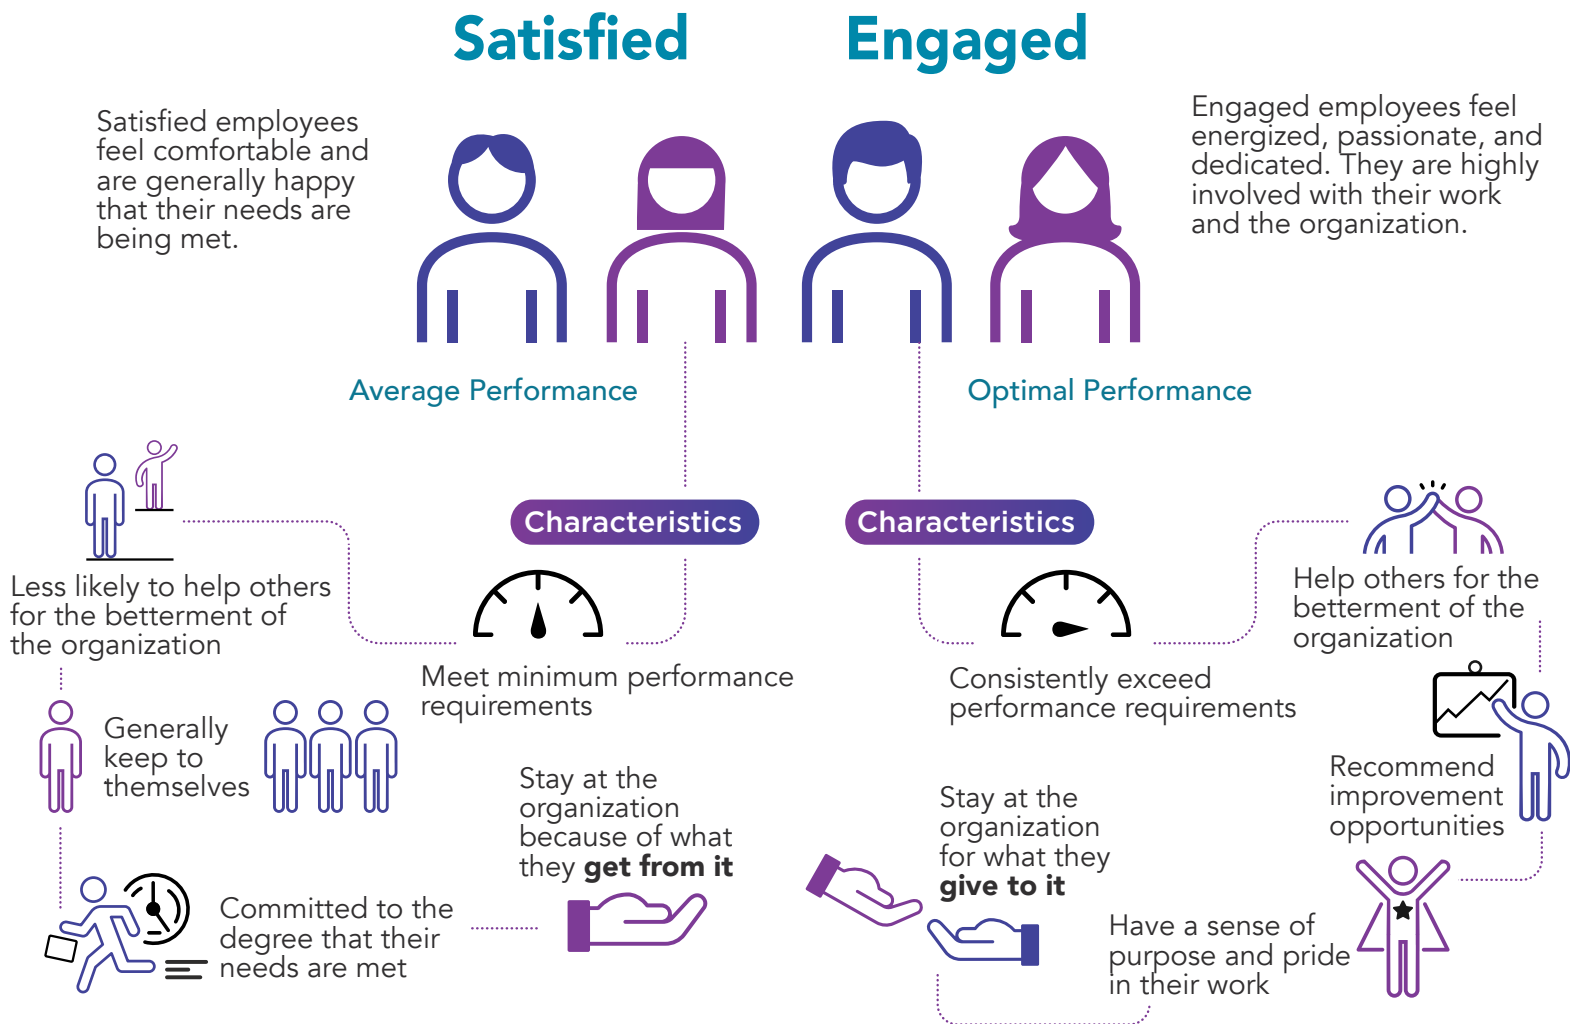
Satisfied

Engaged

Satisfied employees feel comfortable and are generally happy that their needs are being met.

Engaged employees feel energized, passionate, and dedicated. They are highly involved with their work and the organization.

Average Performance

Optimal Performance

Characteristics

Characteristics

Less likely to help others for the betterment of the organization

Meet minimum performance requirements

Consistently exceed performance requirements

Help others for the betterment of the organization

Generally keep to themselves

Recommend improvement opportunities

Stay at the organization because of what they **get from it**

Stay at the organization for what they **give to it**

Committed to the degree that their needs are met

Have a sense of purpose and pride in their work